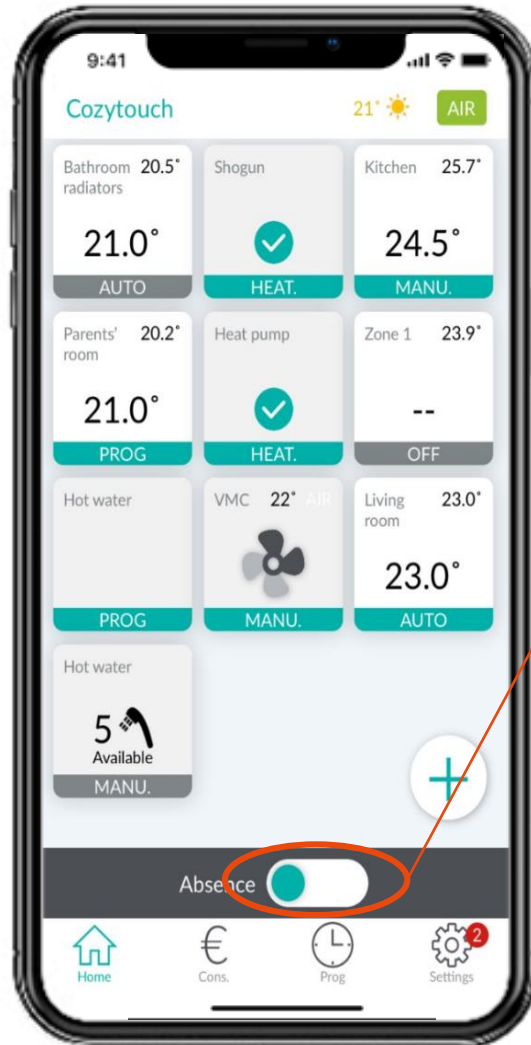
9:41

Cozytouch 21° AIR

Bathroom radiators 20.5°
21.0°
AUTO

Shogun
HEAT.

Kitchen 25.7°
24.5°
MANU.

Parents' room 20.2°
21.0°
PROG

Heat pump
HEAT.

Zone 1 23.9°
--
OFF

Hot water
PROG

VMC 22° AIR
MANU.

Living room 23.0°
23.0°
AUTO

Hot water
5
Available
MANU.

+

Absence

Home Cons. Prog Settings 2